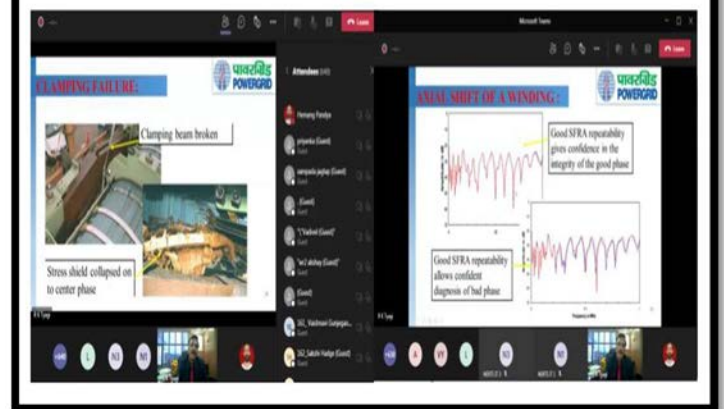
Leave

CLAMPING FAILURE:

पावरग्रिड POWERGRID

Clamping beam broken

Stress shield collapsed on to center phase

Attendees (40)

Hemang Pandya

priyanka (Guest)

sampada pajbaj (Guest)

(Guest)

"i Vadivel (Guest)"

"ec1 akshay (Guest)"

(Guest)

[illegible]

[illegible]

Microsoft Teams

Leave

AXIAL SHIFT OF A WINDING :

पावरग्रिड POWERGRID

Good SFRA repeatability gives confidence in the integrity of the good phase

Good SFRA repeatability allows confident diagnosis of bad phase

+340

L

NI

NY

A

VY

L

NI

NI